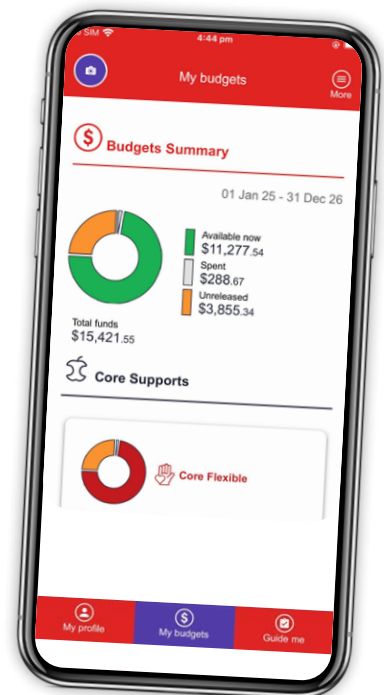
SIM 4:44 pm

My budgets

More

Budgets Summary

01 Jan 25 - 31 Dec 26

Available now
$11,277.54

Spent
$288.67

Unreleased
$3,855.34

Total funds
$15,421.55

Core Supports

Core Flexible

My profile

My budgets

Guide me